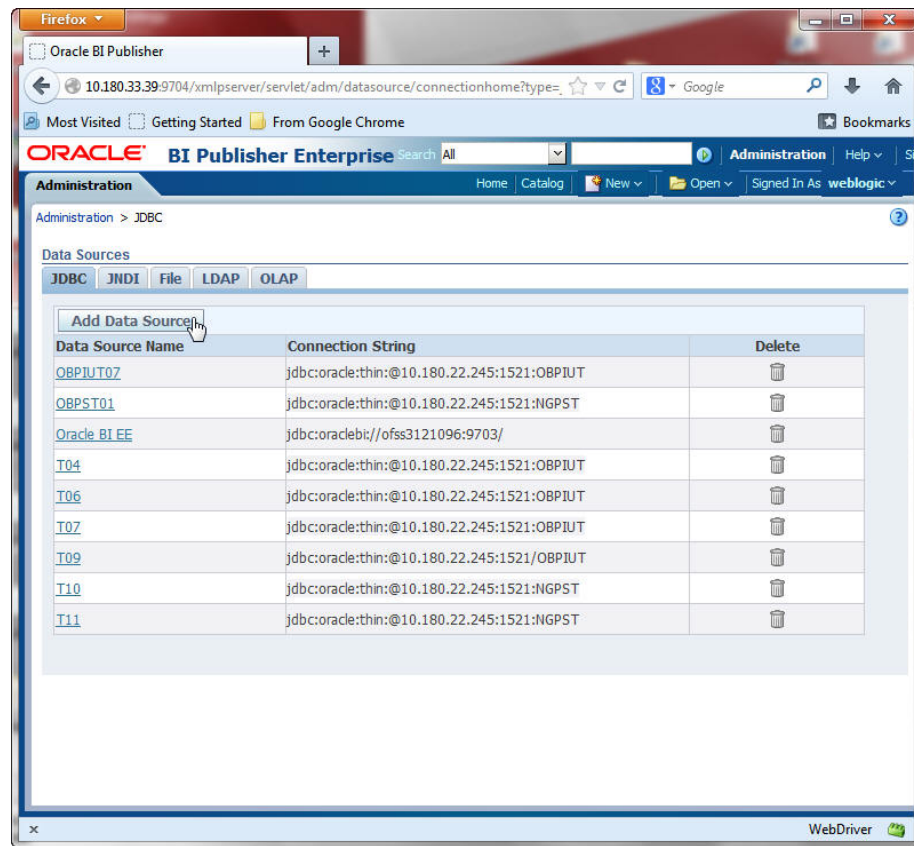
Firefox

Oracle BI Publisher

+

10.180.33.39:9704/xmlpserver/servlet/adm/datasource/connectionhome?type=

Google

Most Visited Getting Started From Google Chrome

Bookmarks

ORACLE BI Publisher Enterprise Search All

Administration Help Si

Administration

Home Catalog New Open Signed In As weblogic

Administration > JDBC

?

Data Sources

JDBC JNDI File LDAP OLAP

Add Data Source

| Data Source Name | Connection String | Delete |
|---|---|---|
| OBPIUT07 | jdbc:oracle:thin:@10.180.22.245:1521:OBPIUT | |
| OBPST01 | jdbc:oracle:thin:@10.180.22.245:1521:NGPST | |
| Oracle BI EE | jdbc:oraclebi://ofss3121096:9703/ | |
| T04 | jdbc:oracle:thin:@10.180.22.245:1521:OBPIUT | |
| T06 | jdbc:oracle:thin:@10.180.22.245:1521:OBPIUT | |
| T07 | jdbc:oracle:thin:@10.180.22.245:1521:OBPIUT | |
| T09 | jdbc:oracle:thin:@10.180.22.245:1521/OBPIUT | |
| T10 | jdbc:oracle:thin:@10.180.22.245:1521:NGPST | |
| T11 | jdbc:oracle:thin:@10.180.22.245:1521:NGPST | |

x

WebDriver